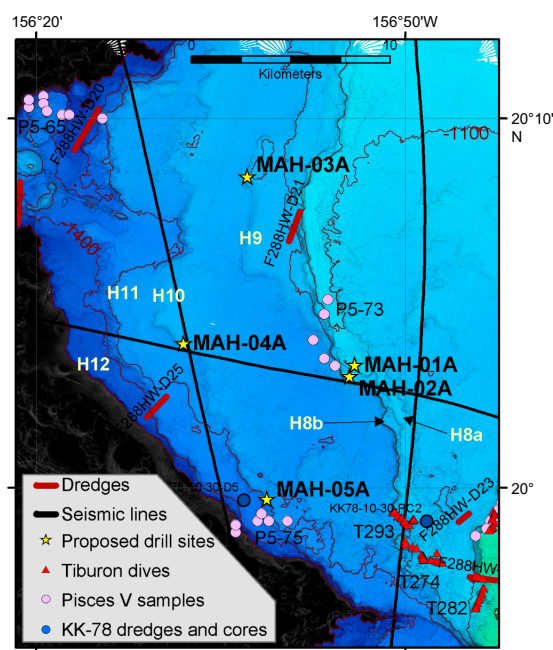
156°20'
156°50'W
0
5
10
Kilometers
20°10'
N
-1100
P5-65
F288HW-D20
MAH-03A
H9
F288HW-D21
-1400
H11
H10
P5-73
MAH-04A
MAH-01A
H12
MAH-02A
F288HW-D25
H8b
H8a
Dredges
Seismic lines
Proposed drill sites
Tiburon dives
Pisces V samples
KK-78 dredges and cores
KK78-10-30-D5
MAH-05A
20°
KK78-10-30-PC2
F288HW-D23
P5-75
T293
F288HW-
T274
T282